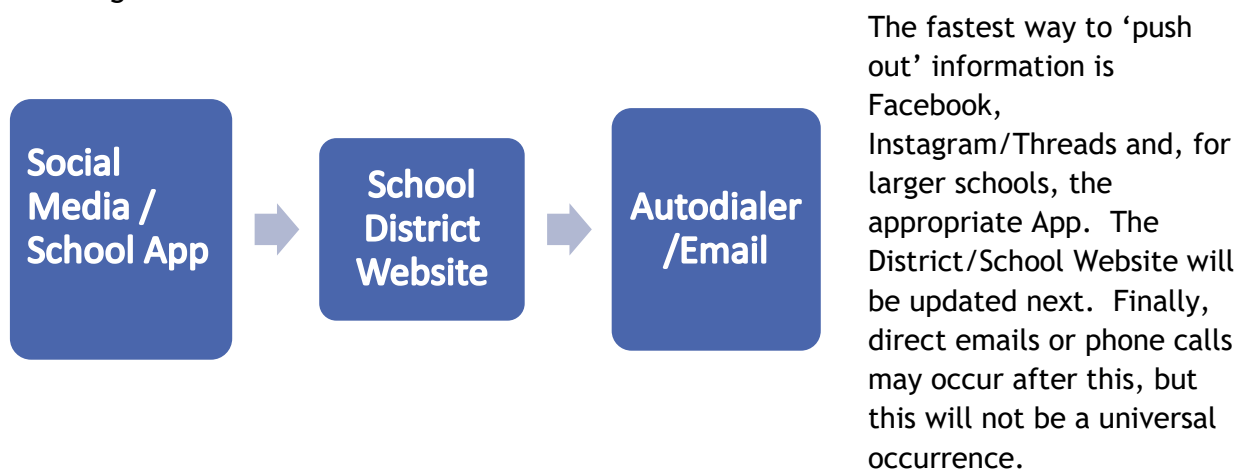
Social Media / School App

School District Website

Autodialer /Email

The fastest way to ‘push out’ information is Facebook, Instagram/Threads and, for larger schools, the appropriate App. The District/School Website will be updated next. Finally, direct emails or phone calls may occur after this, but this will not be a universal occurrence.